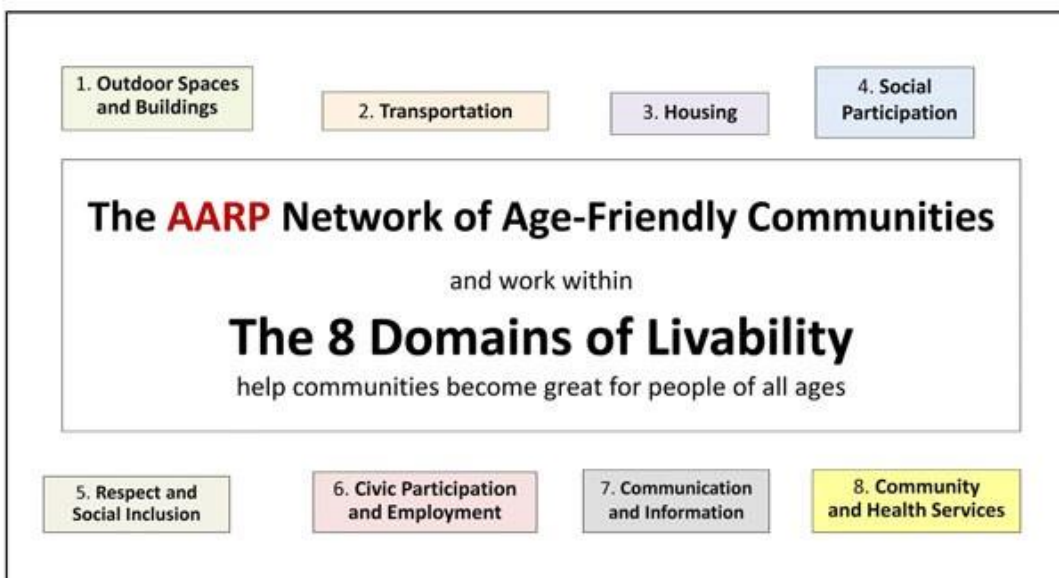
1. Outdoor Spaces and Buildings

2. Transportation

3. Housing

4. Social Participation

The AARP Network of Age-Friendly Communities

and work within

The 8 Domains of Livability

help communities become great for people of all ages

5. Respect and Social Inclusion

6. Civic Participation and Employment

7. Communication and Information

8. Community and Health Services